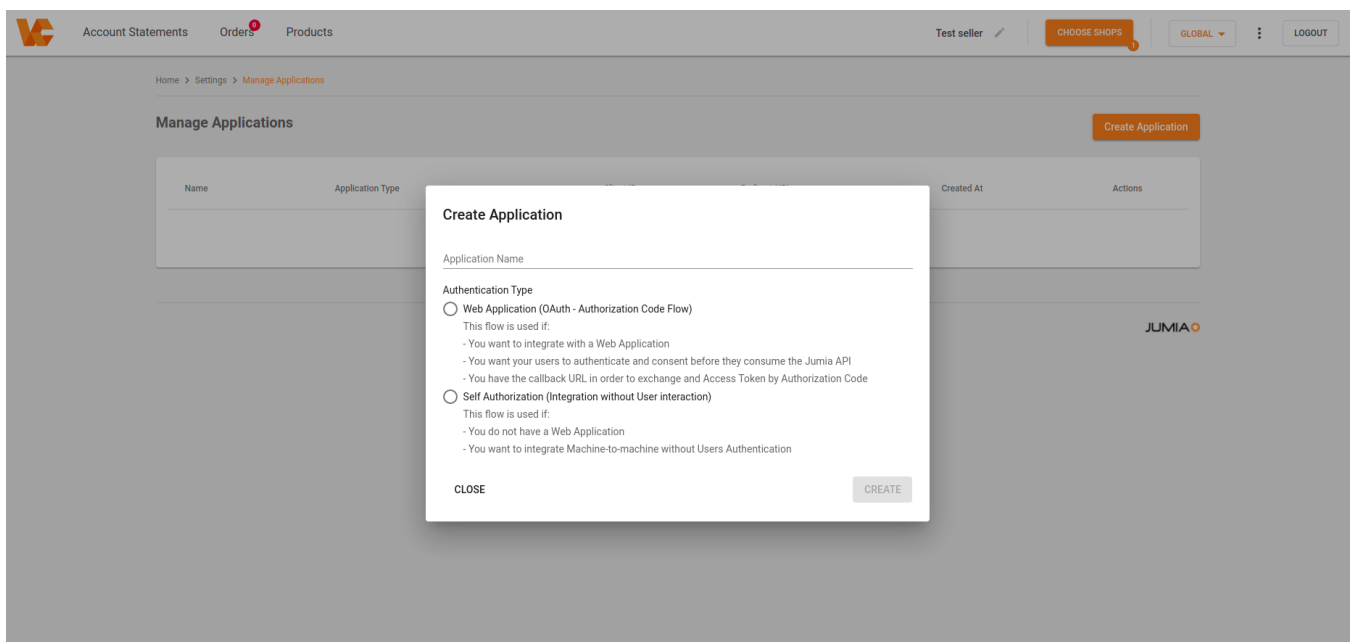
Account Statements Orders 0 Products

Test seller CHOOSE SHOPS 1 GLOBAL LOGOUT

Home > Settings > Manage Applications

Manage Applications

Create Application

| Name | Application Type | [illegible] | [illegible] | Created At | Actions |
|---|---|---|---|---|---|

JUMIA

Create Application

Application Name

Authentication Type

Web Application (OAuth - Authorization Code Flow)

This flow is used if:
- You want to integrate with a Web Application
- You want your users to authenticate and consent before they consume the Jumia API
- You have the callback URL in order to exchange and Access Token by Authorization Code

Self Authorization (Integration without User interaction)

This flow is used if:
- You do not have a Web Application
- You want to integrate Machine-to-machine without Users Authentication

CLOSE

CREATE